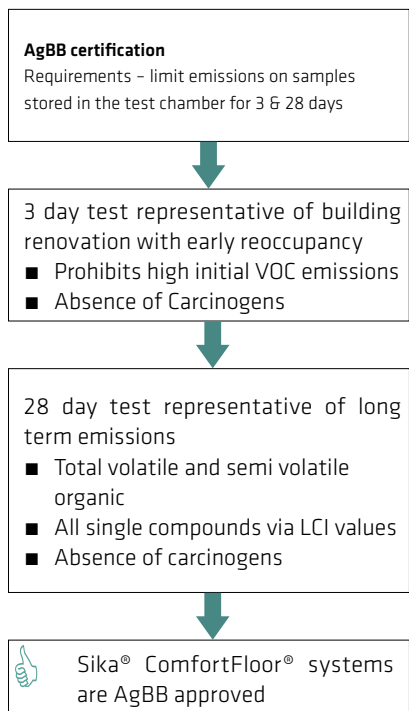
**AgBB certification**
Requirements – limit emissions on samples stored in the test chamber for 3 & 28 days

3 day test representative of building renovation with early reoccupancy
■ Prohibits high initial VOC emissions
■ Absence of Carcinogens

28 day test representative of long term emissions
■ Total volatile and semi volatile organic
■ All single compounds via LCI values
■ Absence of carcinogens

Sika® ComfortFloor® systems are AgBB approved